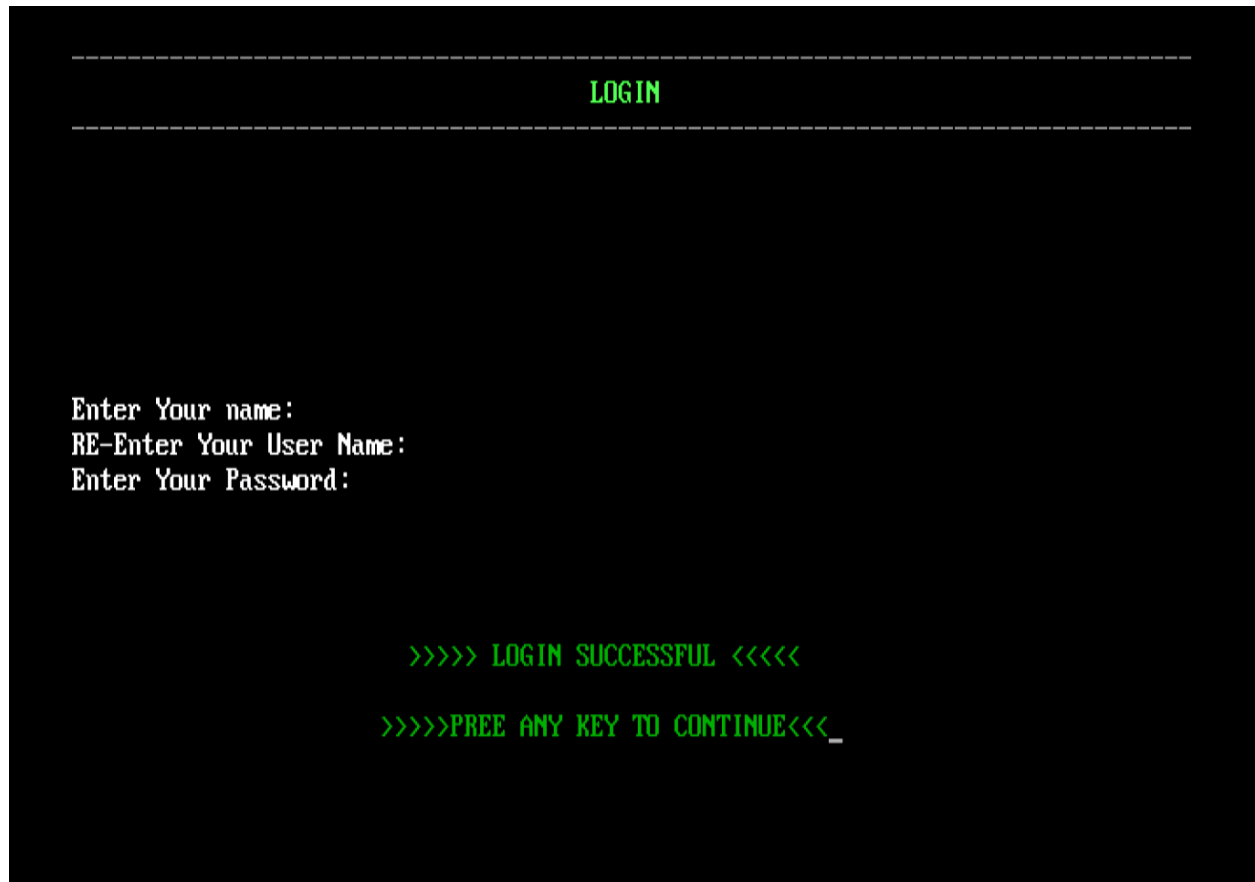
----------------------------------------------------------------------------------------------------

LOGIN

----------------------------------------------------------------------------------------------------

Enter Your name:
RE-Enter Your User Name:
Enter Your Password:

>>>>> LOGIN SUCCESSFUL <<<<<

>>>>>PREE ANY KEY TO CONTINUE<<<_